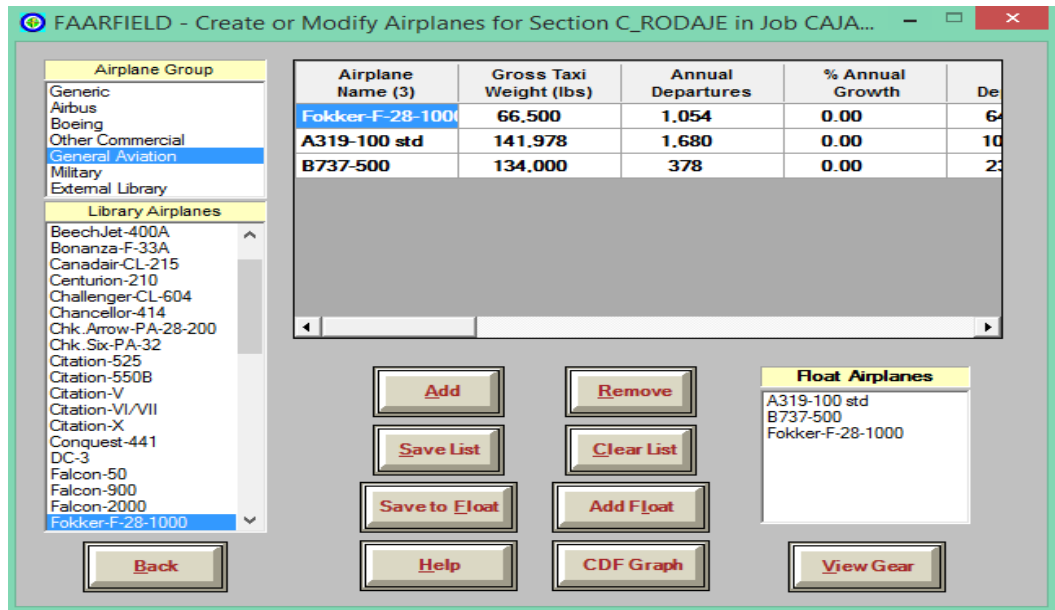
FAARFIELD - Create or Modify Airplanes for Section C_RODAJE in Job CAJA...

Airplane Group
Generic
Airbus
Boeing
Other Commercial
General Aviation
Military
External Library

Library Airplanes
BeechJet-400A
Bonanza-F-33A
Canadair-CL-215
Centurion-210
Challenger-CL-604
Chancellor-414
Chk.Arrow-PA-28-200
Chk.Six-PA-32
Citation-525
Citation-550B
Citation-V
Citation-VI/VII
Citation-X
Conquest-441
DC-3
Falcon-50
Falcon-900
Falcon-2000
Fokker-F-28-1000

| Airplane Name (3) | Gross Taxi Weight (lbs) | Annual Departures | % Annual Growth | De |
|---|---|---|---|---|
| Fokker-F-28-100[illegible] | 66,500 | 1,054 | 0.00 | 6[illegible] |
| A319-100 std | 141,978 | 1,680 | 0.00 | 1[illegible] |
| B737-500 | 134,000 | 378 | 0.00 | 2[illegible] |

Add
Remove
Save List
Clear List
Save to Float
Add Float

Float Airplanes
A319-100 std
B737-500
Fokker-F-28-1000

Back
Help
CDF Graph
View Gear